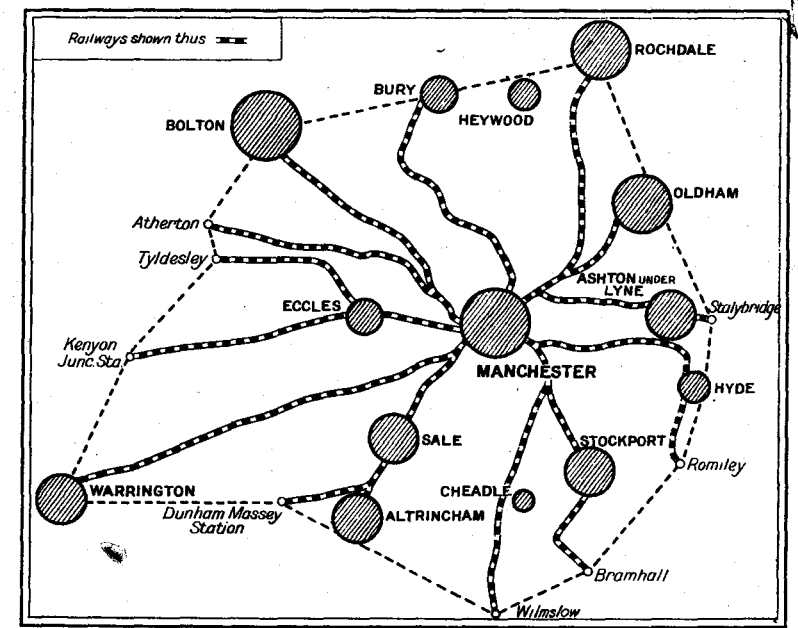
Railways shown thus

ROCHDALE

BURY

HEYWOOD

BOLTON

OLDHAM

Atherton

Tyldesley

ASHTON UNDER LYNE

Stalybridge

ECCLES

Kenyon Junc. Sta.

MANCHESTER

HYDE

SALE

STOCKPORT

Romiley

CHEADLE

WARRINGTON

Dunham Massey Station

ALTRINCHAM

Bramhall

Wilmslow